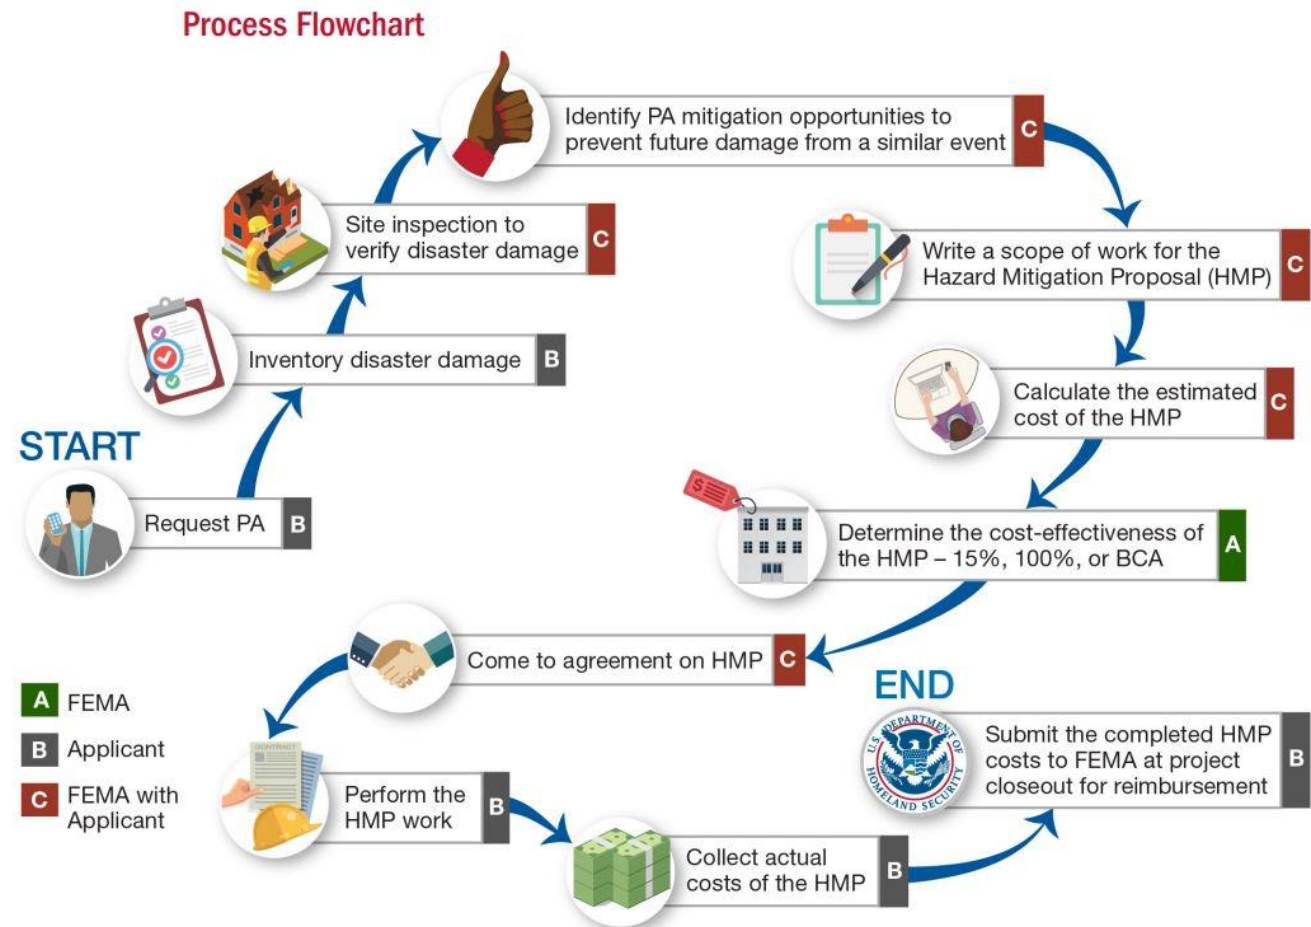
Process Flowchart

START

Request PA B

Inventory disaster damage B

Site inspection to verify disaster damage C

Identify PA mitigation opportunities to prevent future damage from a similar event C

Write a scope of work for the Hazard Mitigation Proposal (HMP) C

Calculate the estimated cost of the HMP C

$

Determine the cost-effectiveness of the HMP – 15%, 100%, or BCA A

Come to agreement on HMP C

CONTRACT

Perform the HMP work B

Collect actual costs of the HMP B

END

U.S. DEPARTMENT OF HOMELAND SECURITY

Submit the completed HMP costs to FEMA at project closeout for reimbursement B

A FEMA

B Applicant

C FEMA with Applicant